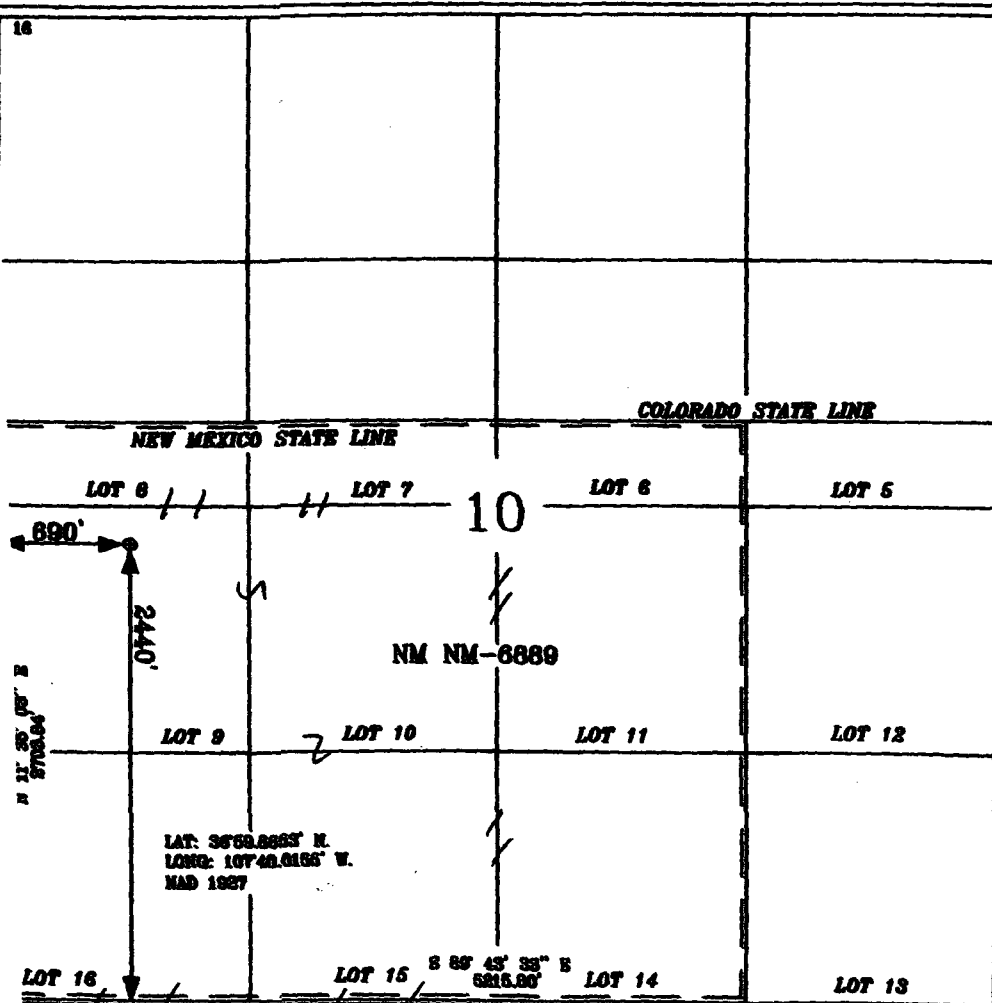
16

COLORADO STATE LINE

NEW MEXICO STATE LINE

LOT 8

LOT 7

10

LOT 6

LOT 5

690'

2440'

NM NM-6869

N 11° 35' 05" E
2703.84'

LOT 9

LOT 10

LOT 11

LOT 12

LAT: 36°59.8863' N.
LONG: 107°40.0166' W.
NAD 1927

LOT 16

LOT 15

S 89° 43' 33" E
5216.86'

LOT 14

LOT 13